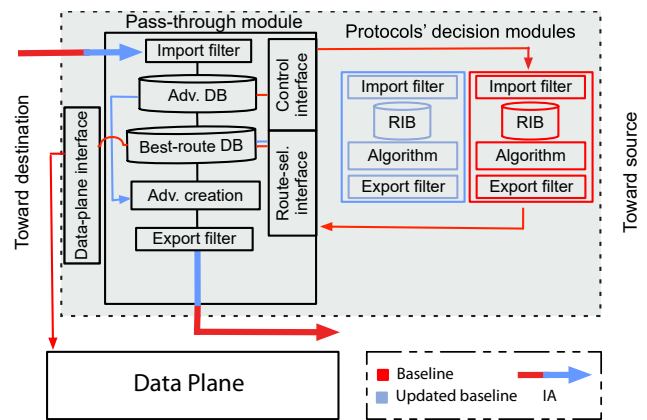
Pass-through module

Protocols' decision modules

Toward destination

Import filter

Adv. DB

Control interface

Data-plane interface

Best-route DB

Route-sel. interface

Adv. creation

Export filter

Import filter

RIB

Algorithm

Export filter

Import filter

RIB

Algorithm

Export filter

Toward source

Data Plane

Baseline

Updated baseline

IA